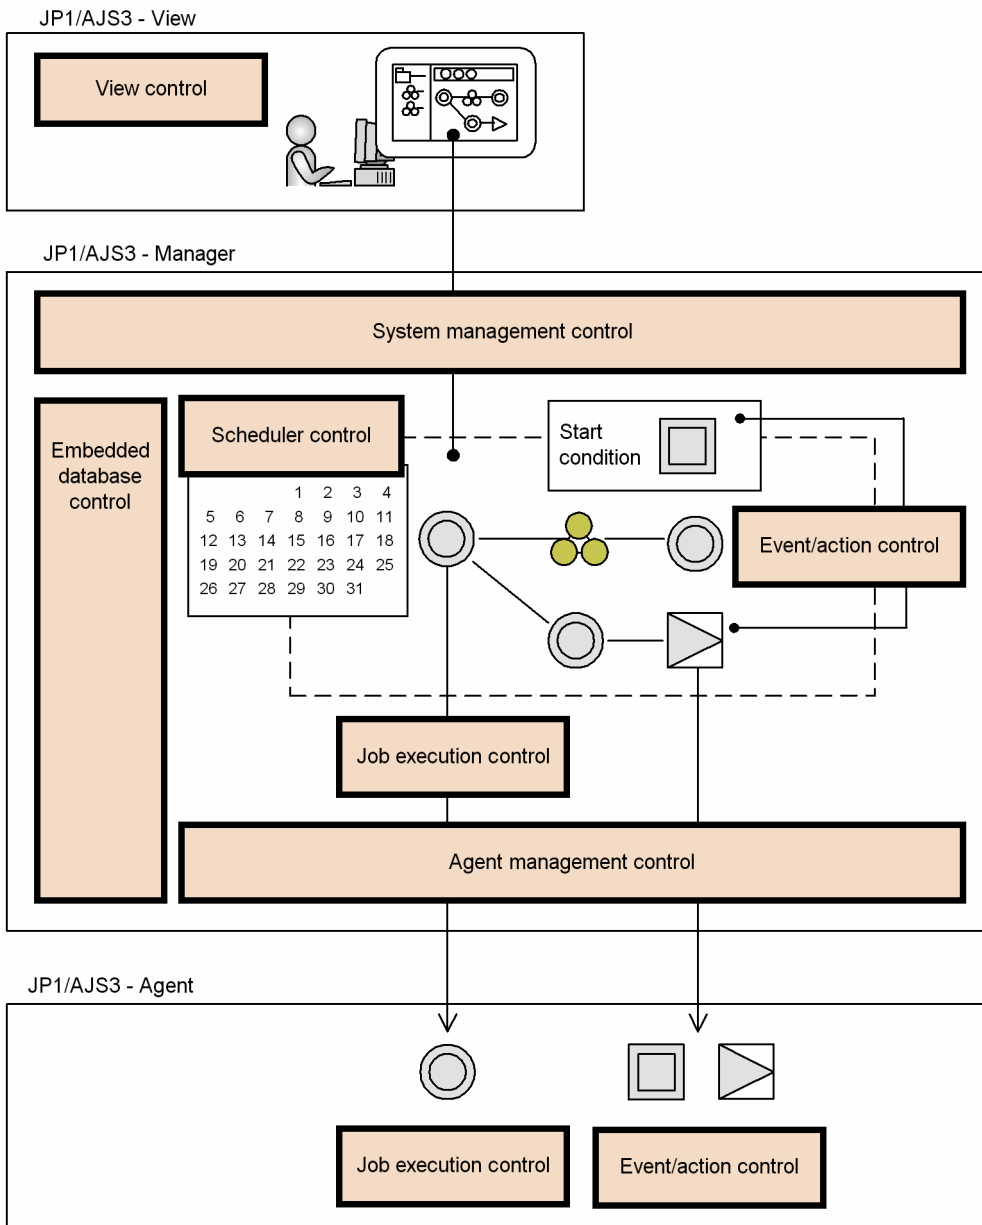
JP1/AJS3 - View

View control

JP1/AJS3 - Manager

System management control

Embedded database control

Scheduler control

Start condition

| | | | 1 | 2 | 3 | 4 |
|---|---|---|---|---|---|---|
| 5 | 6 | 7 | 8 | 9 | 10 | 11 |
| 12 | 13 | 14 | 15 | 16 | 17 | 18 |
| 19 | 20 | 21 | 22 | 23 | 24 | 25 |
| 26 | 27 | 28 | 29 | 30 | 31 | |

Event/action control

Job execution control

Agent management control

JP1/AJS3 - Agent

Job execution control

Event/action control